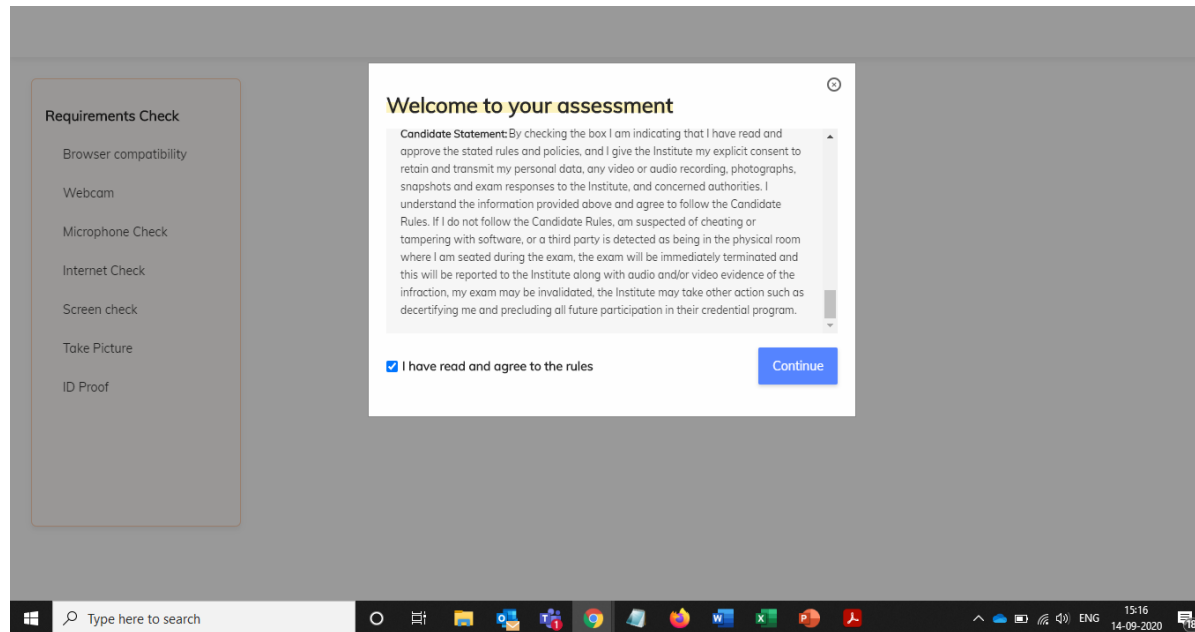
Requirements Check

Browser compatibility

Webcam

Microphone Check

Internet Check

Screen check

Take Picture

ID Proof

Welcome to your assessment

Candidate Statement: By checking the box I am indicating that I have read and approve the stated rules and policies, and I give the Institute my explicit consent to retain and transmit my personal data, any video or audio recording, photographs, snapshots and exam responses to the Institute, and concerned authorities. I understand the information provided above and agree to follow the Candidate Rules. If I do not follow the Candidate Rules, am suspected of cheating or tampering with software, or a third party is detected as being in the physical room where I am seated during the exam, the exam will be immediately terminated and this will be reported to the Institute along with audio and/or video evidence of the infraction, my exam may be invalidated, the Institute may take other action such as decertifying me and precluding all future participation in their credential program.

I have read and agree to the rules

Continue

Type here to search

ENG

15:16
14-09-2020